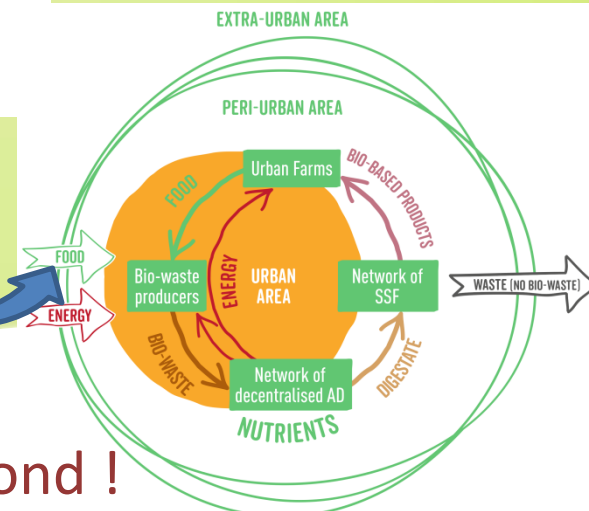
EXTRA-URBAN AREA

PERI-URBAN AREA

Urban Farms

BIO-BASED PRODUCTS

FOOD

ENERGY

URBAN AREA

Bio-waste producers

Network of SSF

FOOD

ENERGY

WASTE (NO BIO-WASTE)

BIO-WASTE

DIGESTATE

Network of decentralised AD

NUTRIENTS

ond !